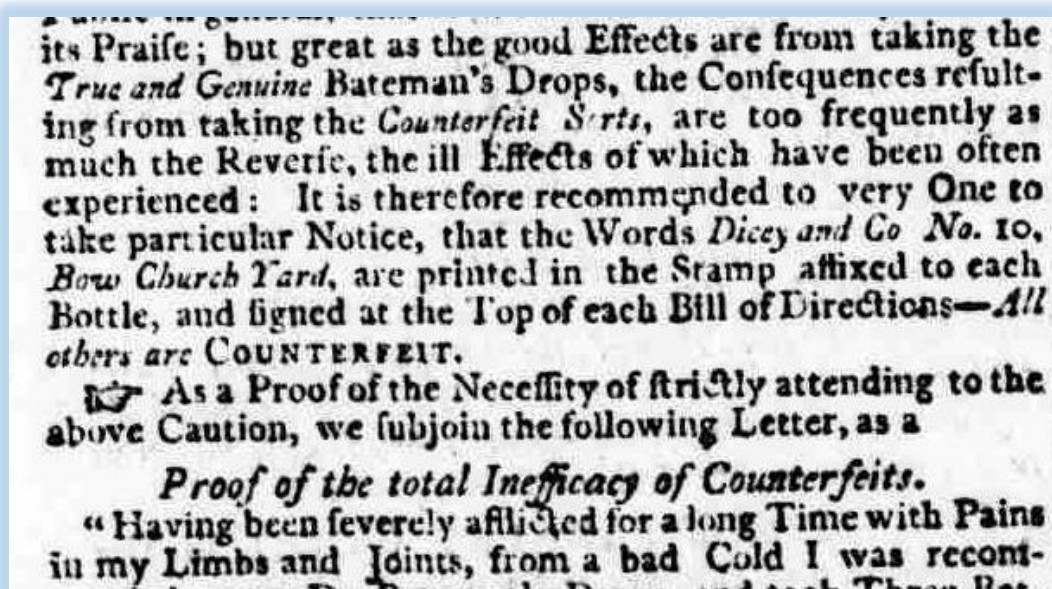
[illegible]
its Praiſe; but great as the good Effects are from taking the True and Genuine Bateman's Drops, the Conſequences reſulting from taking the Counterfeit Sorts, are too frequently as much the Reverſe, the ill Effects of which have been often experienced: It is therefore recommended to very One to take particular Notice, that the Words Dicey and Co No. 10, Bow Church Yard, are printed in the Stamp affixed to each Bottle, and ſigned at the Top of each Bill of Directions—All others are COUNTERFEIT.

☞ As a Proof of the Neceſſity of ſtrictly attending to the above Caution, we ſubjoin the following Letter, as a

Proof of the total Inefficacy of Counterfeits.

"Having been ſeverely afflicted for a long Time with Pains in my Limbs and Joints, from a bad Cold I was recom-
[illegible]